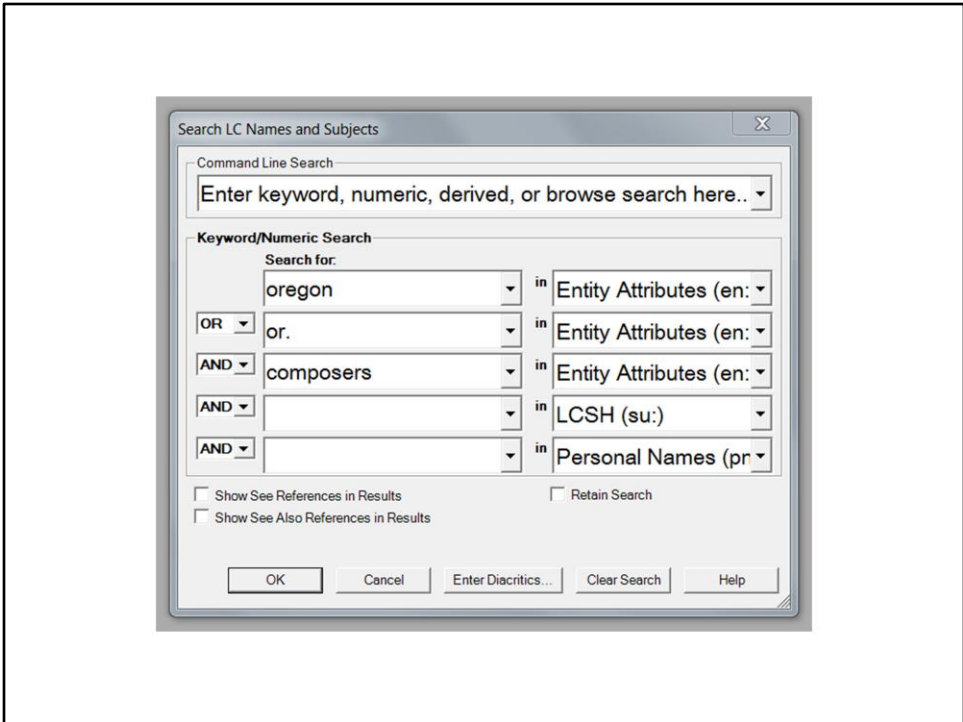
Search LC Names and Subjects

Command Line Search

Enter keyword, numeric, derived, or browse search here..

Keyword/Numeric Search

Search for:

| | | | |
|---|---|---|---|
| | oregon | in | Entity Attributes (en: |
| OR | or. | in | Entity Attributes (en: |
| AND | composers | in | Entity Attributes (en: |
| AND | | in | LCSH (su:) |
| AND | | in | Personal Names (pn |

Show See References in Results

Retain Search

Show See Also References in Results

OK | Cancel | Enter Diacritics... | Clear Search | Help